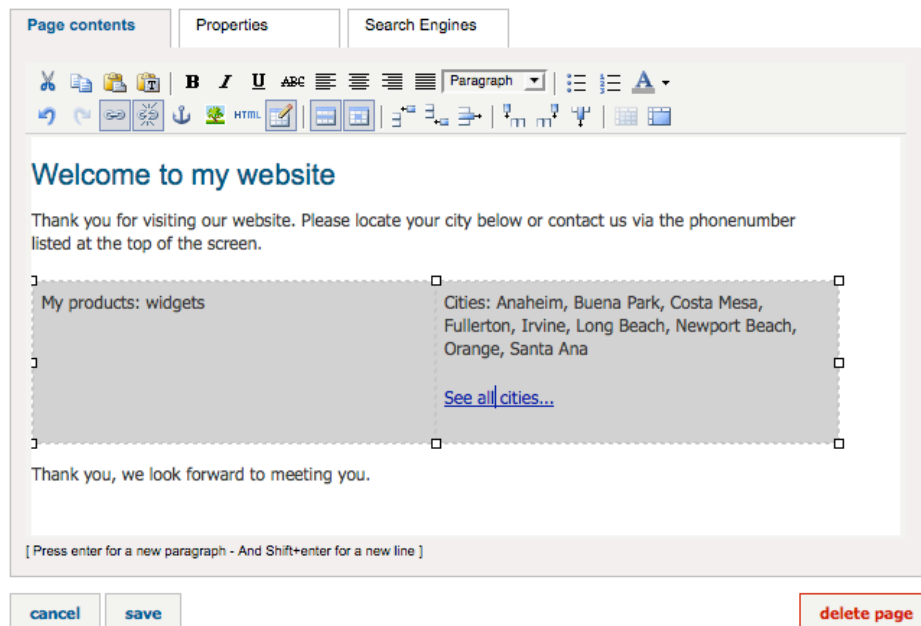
Page contents | Properties | Search Engines

B I U ABC Paragraph A HTML

Welcome to my website

Thank you for visiting our website. Please locate your city below or contact us via the phonenumber listed at the top of the screen.

| My products: widgets | Cities: Anaheim, Buena Park, Costa Mesa, Fullerton, Irvine, Long Beach, Newport Beach, Orange, Santa Ana<br><br>See all cities... |
|---|---|

Thank you, we look forward to meeting you.

[ Press enter for a new paragraph - And Shift+enter for a new line ]

cancel save delete page